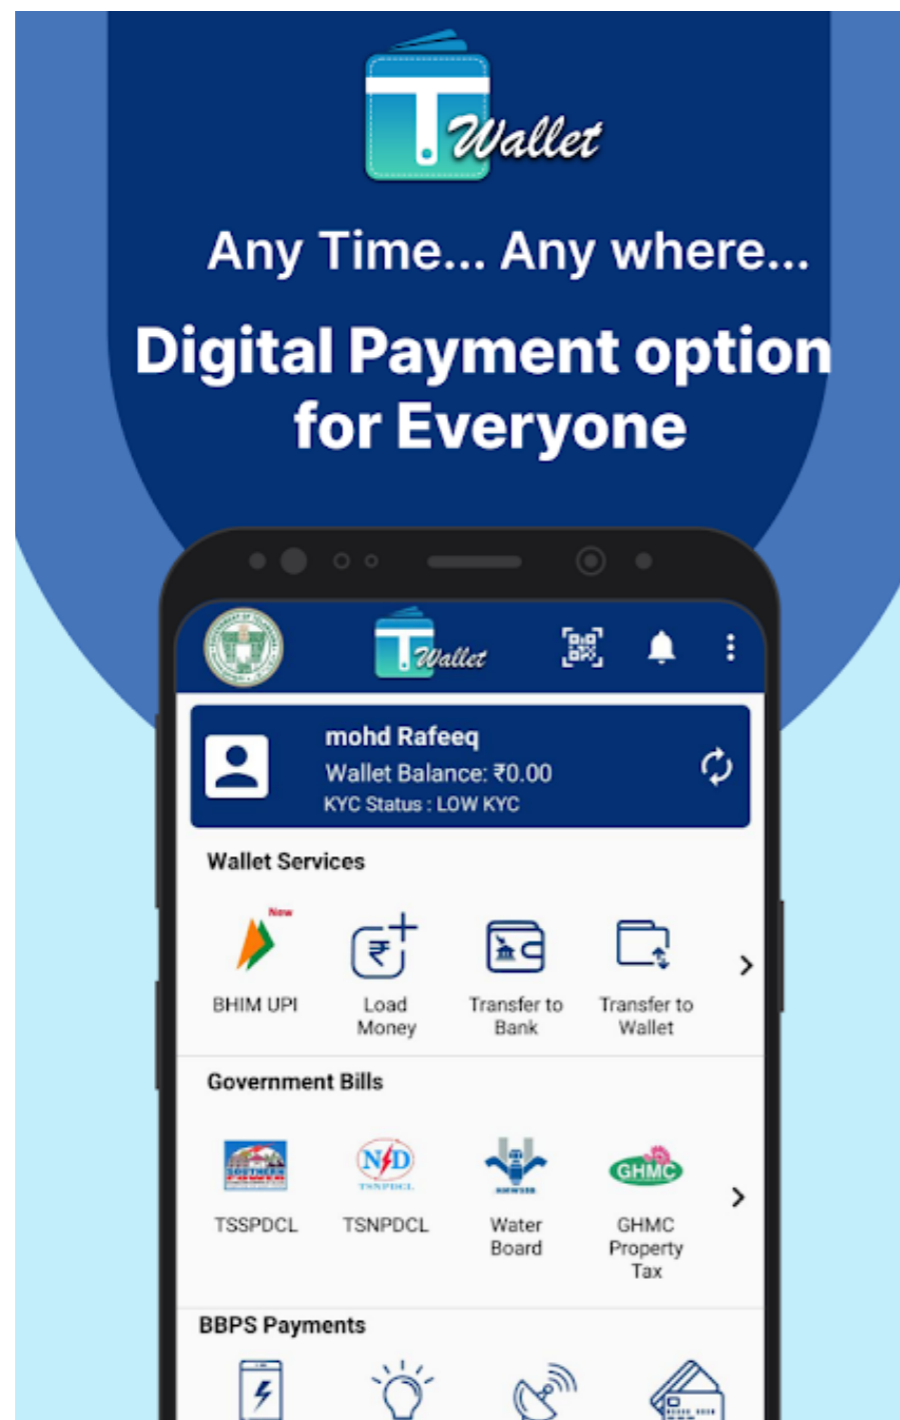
T Wallet

Any Time... Any where...

Digital Payment option for Everyone

T Wallet

mohd Rafeeq
Wallet Balance: ₹0.00
KYC Status : LOW KYC

Wallet Services

New
BHIM UPI

Load Money

Transfer to Bank

Transfer to Wallet

Government Bills

TSSPDCL

TSNPDCL

Water Board

GHMC

GHMC Property Tax

BBPS Payments